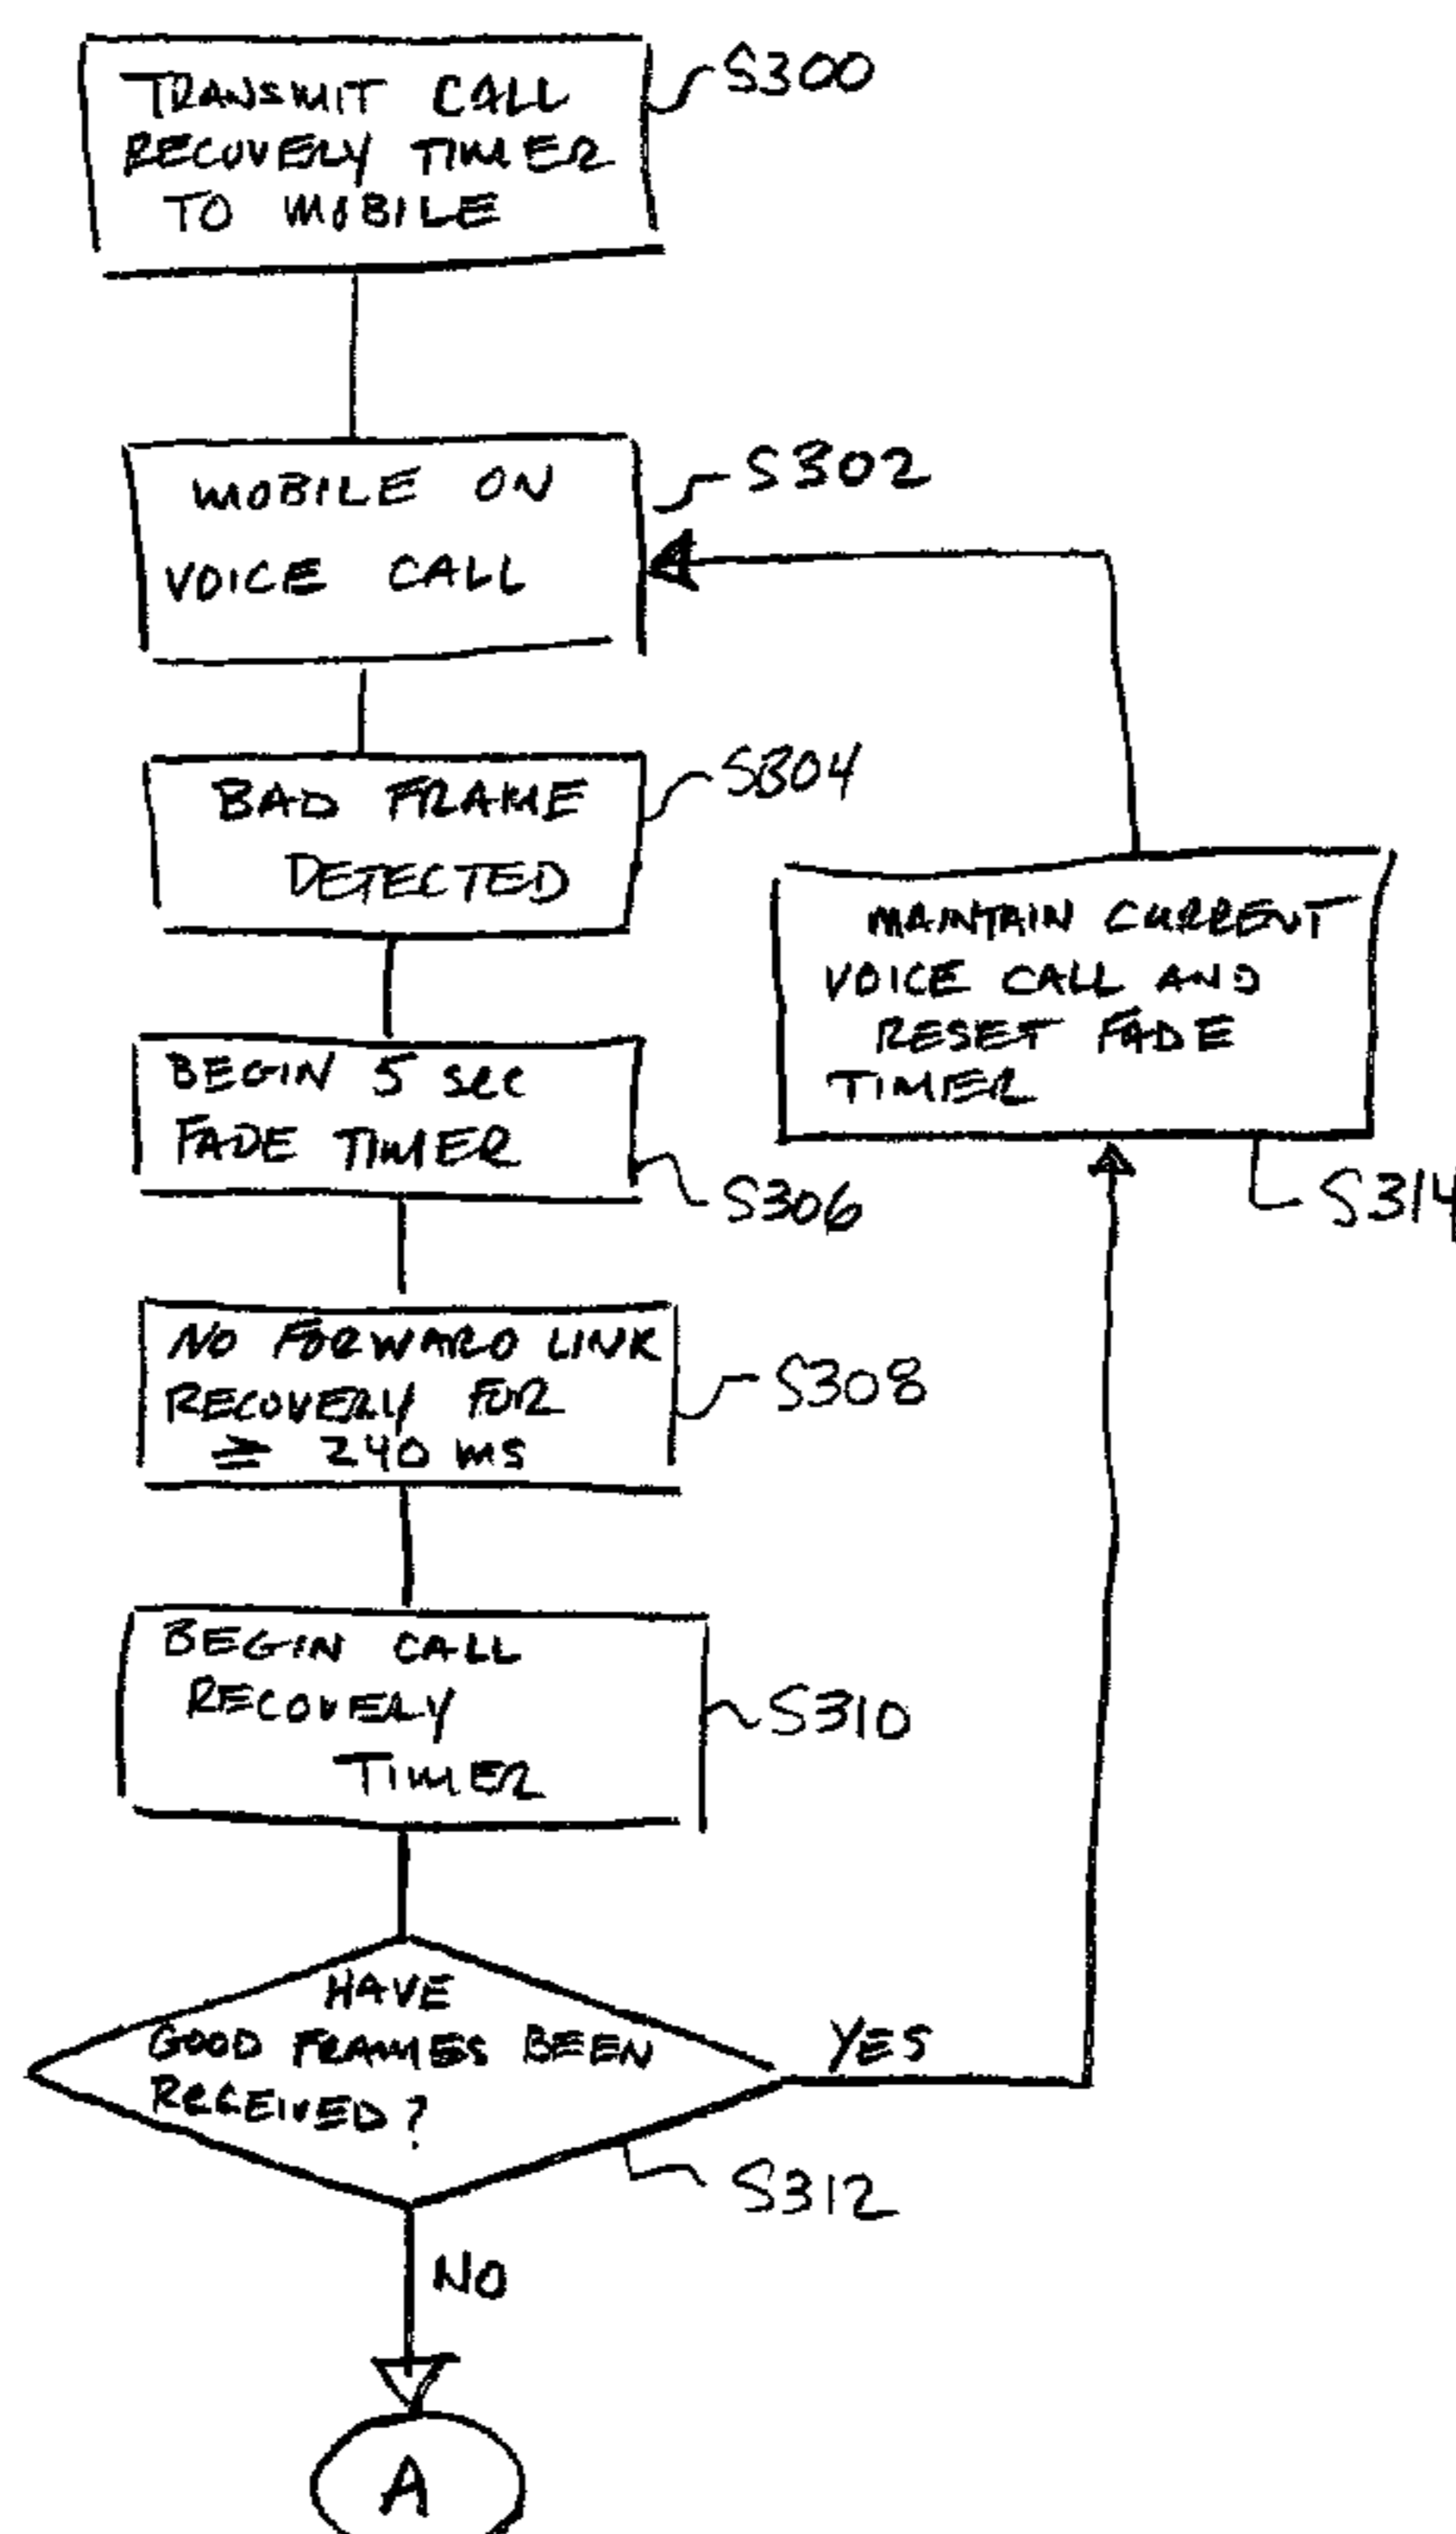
TRANSMIT CALL RECOVERY TIMER TO MOBILE

S300

MOBILE ON VOICE CALL

S302

BAD FRAME DETECTED

S304

MAINTAIN CURRENT VOICE CALL AND RESET FADE TIMER

BEGIN 5 SEC FADE TIMER

S314

S306

NO FORWARD LINK RECOVERY FOR $\geq$ 240 MS

S308

BEGIN CALL RECOVERY TIMER

S310

HAVE GOOD FRAMES BEEN RECEIVED?

YES

S312

NO

A